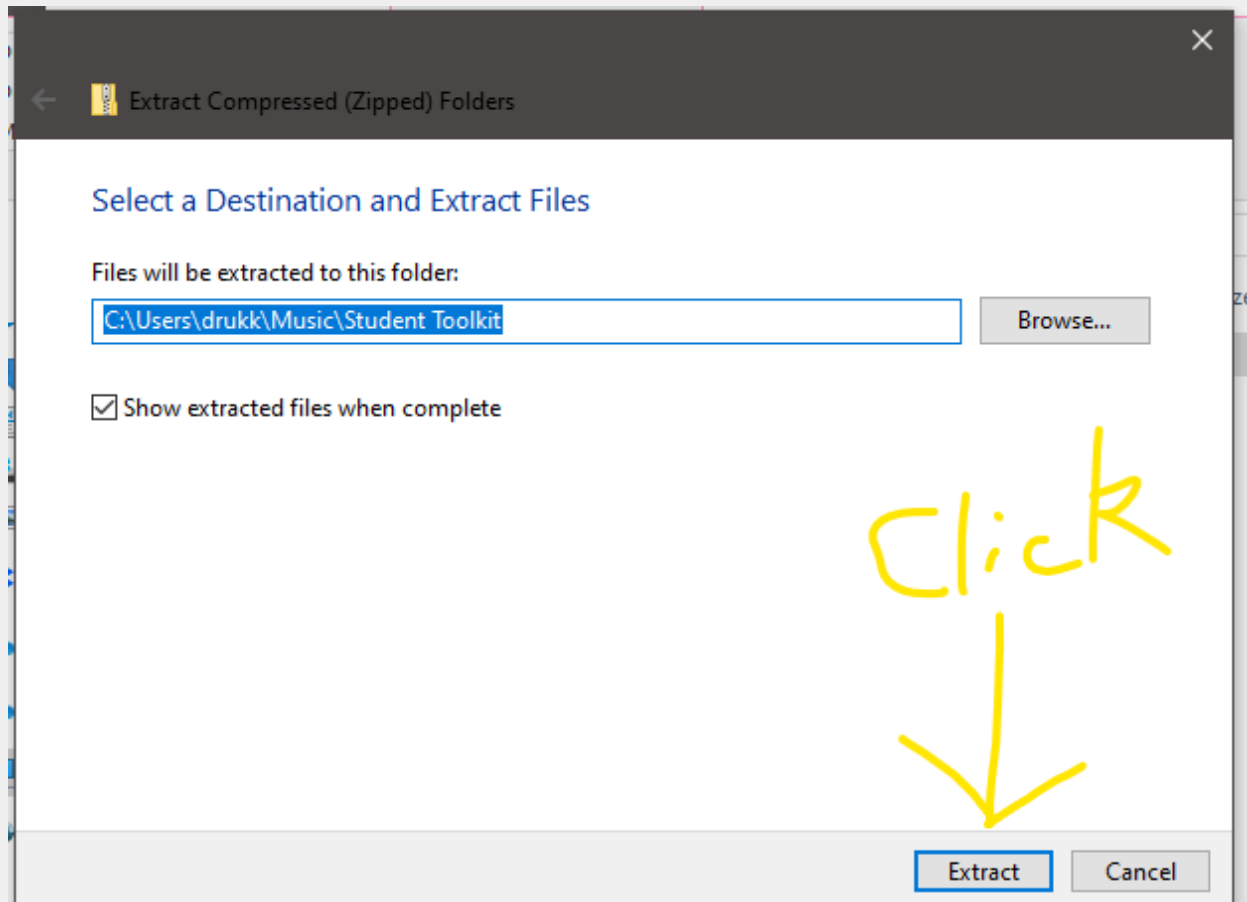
Extract Compressed (Zipped) Folders

Select a Destination and Extract Files

Files will be extracted to this folder:

C:\Users\drukk\Music\Student Toolkit

Browse...

Show extracted files when complete

Click

Extract

Cancel